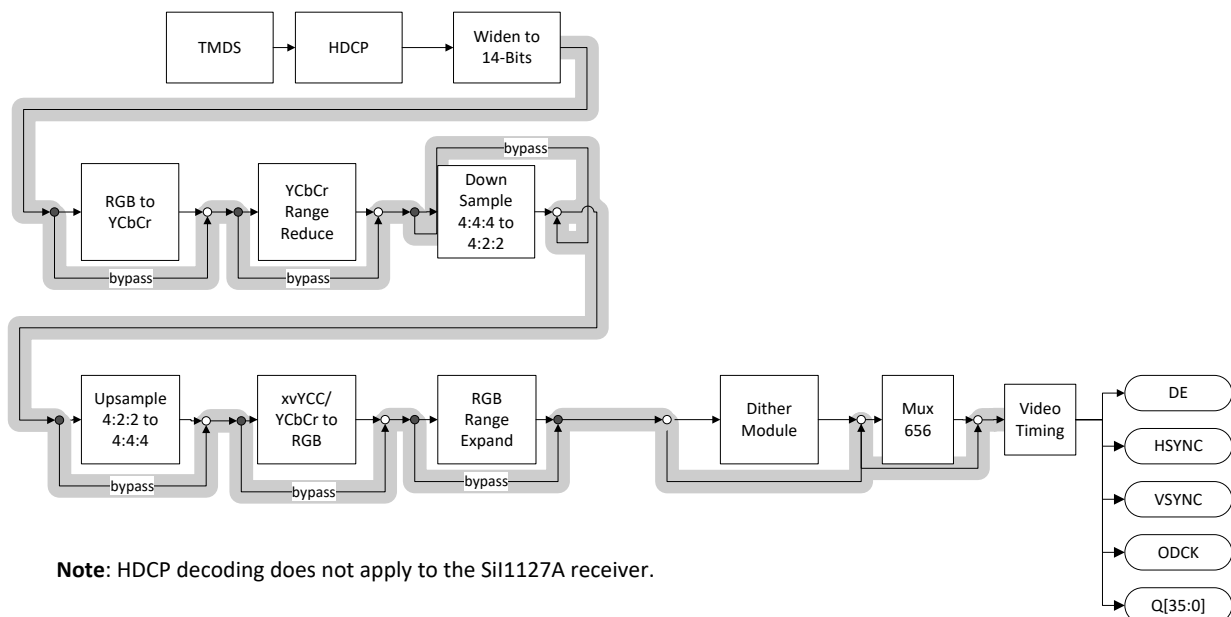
TMDS
HDCP
Widen to 14-Bits

RGB to YCbCr
bypass
YCbCr Range Reduce
bypass
bypass
Down Sample 4:4:4 to 4:2:2

Upsample 4:2:2 to 4:4:4
bypass
xvYCC/ YCbCr to RGB
bypass
RGB Range Expand
bypass
Dither Module
Mux 656
Video Timing

DE
HSYNC
VSYNC
ODCK
Q[35:0]

**Note**: HDCP decoding does not apply to the SiI1127A receiver.